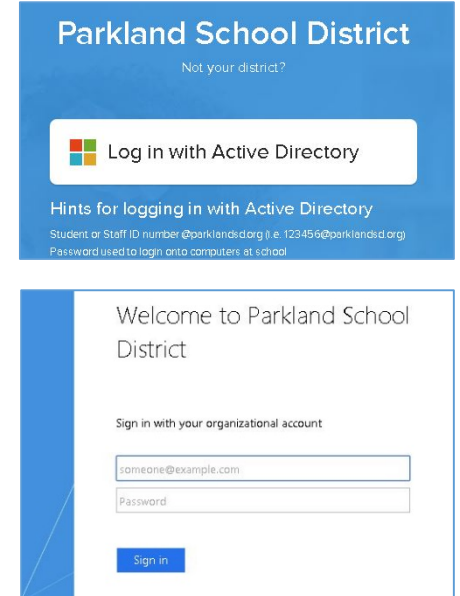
Parkland School District

Not your district?

Log in with Active Directory

Hints for logging in with Active Directory

Student or Staff ID number @parklandsd.org (i.e. 123456@parklandsd.org)
Password used to login onto computers at school

Welcome to Parkland School District

Sign in with your organizational account

someone@example.com

Password

Sign in